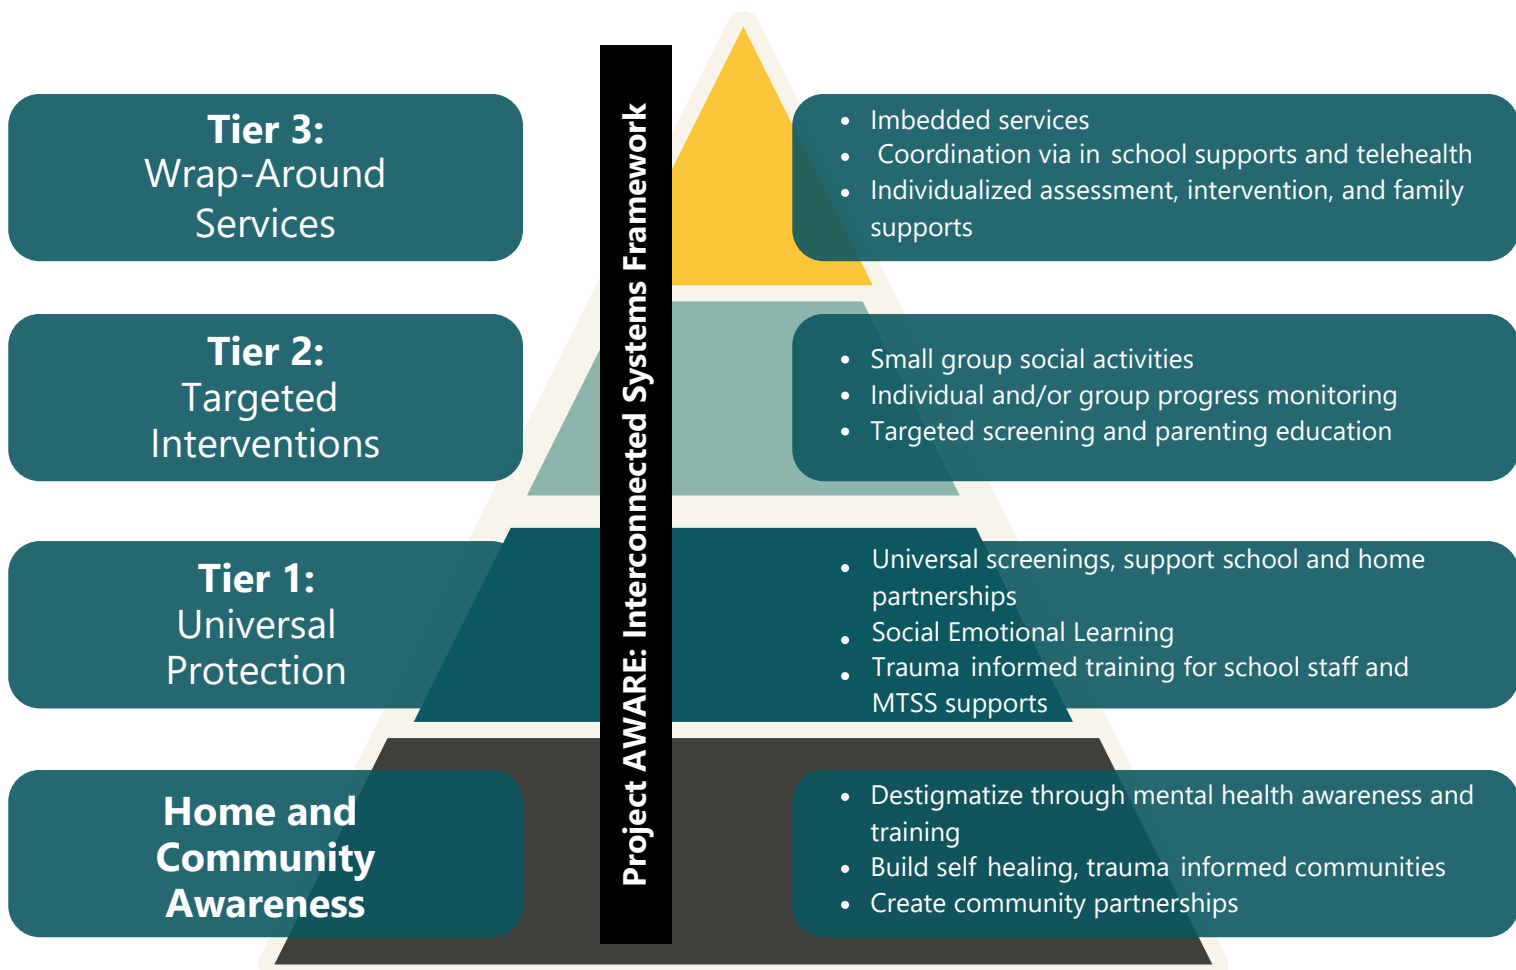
Tier 3:
Wrap-Around Services

Tier 2:
Targeted Interventions

Tier 1:
Universal Protection

Home and Community Awareness

Project AWARE: Interconnected Systems Framework

- Imbedded services
- Coordination via in school supports and telehealth
- Individualized assessment, intervention, and family supports

- Small group social activities
- Individual and/or group progress monitoring
- Targeted screening and parenting education

- Universal screenings, support school and home partnerships
- Social Emotional Learning
- Trauma informed training for school staff and MTSS supports

- Destigmatize through mental health awareness and training
- Build self healing, trauma informed communities
- Create community partnerships